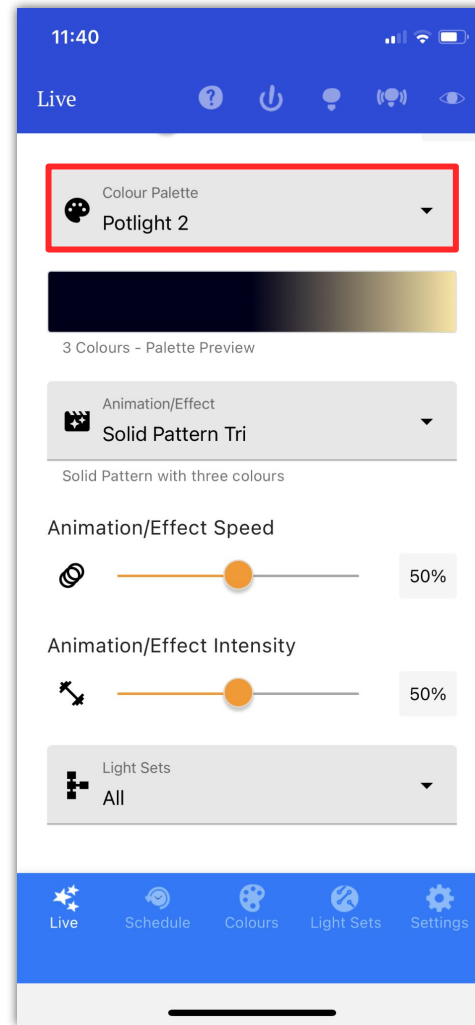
11:40

Live

Colour Palette
Potlight 2

3 Colours - Palette Preview

Animation/Effect
Solid Pattern Tri

Solid Pattern with three colours

Animation/Effect Speed

50%

Animation/Effect Intensity

50%

Light Sets
All

Live
Schedule
Colours
Light Sets
Settings